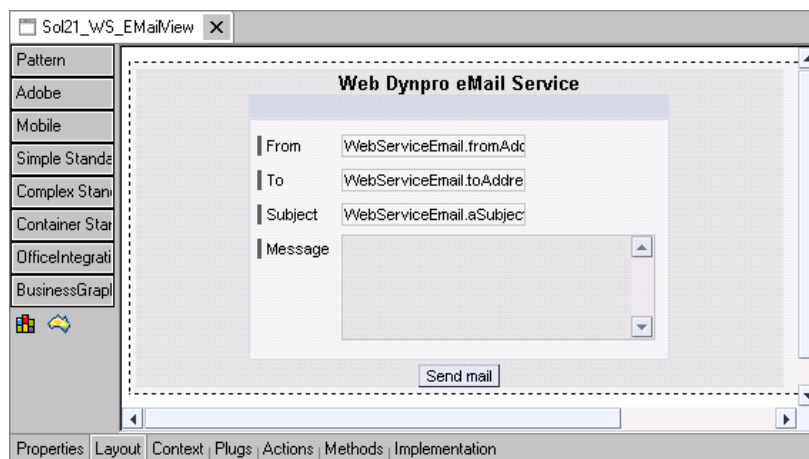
Sol21_WS_EMailView

Pattern
Adobe
Mobile
Simple Standa
Complex Stan
Container Star
OfficeIntegrati
BusinessGrapl

Web Dynpro eMail Service

From WebServiceEmail.fromAdc
To WebServiceEmail.toAddre
Subject WebServiceEmail.aSubjec
Message

Send mail

Properties Layout Context Plugs Actions Methods Implementation